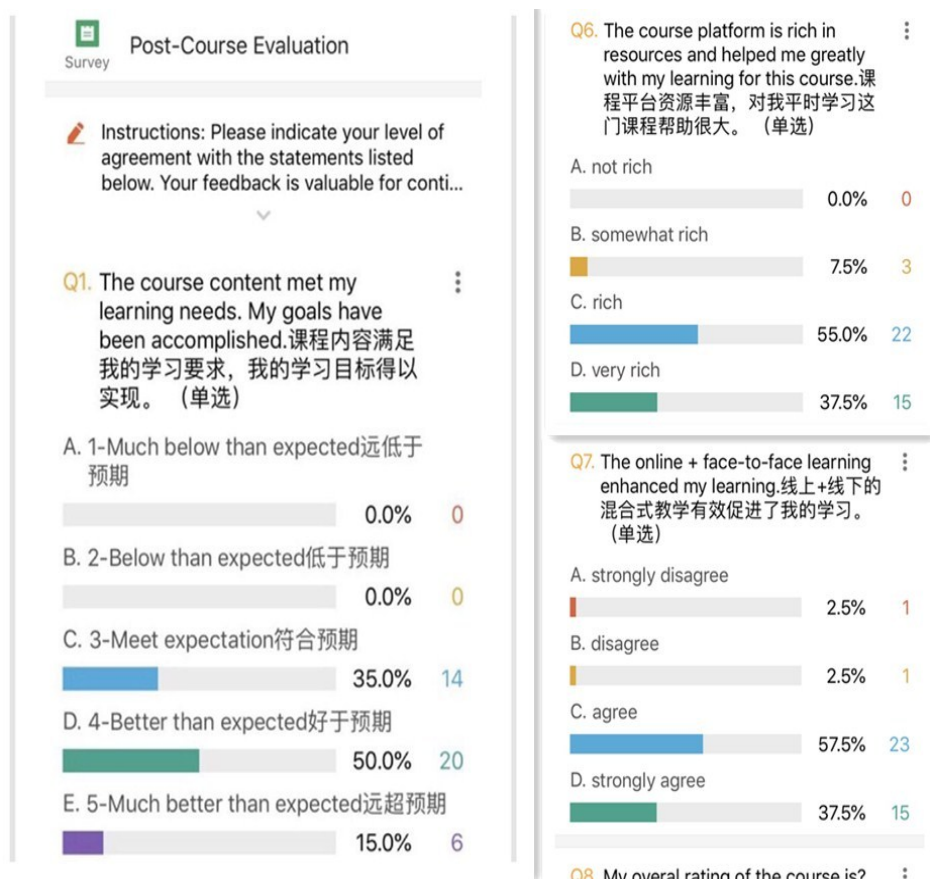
Survey

Post-Course Evaluation

Instructions: Please indicate your level of agreement with the statements listed below. Your feedback is valuable for conti...

Q1. The course content met my learning needs. My goals have been accomplished.课程内容满足我的学习要求，我的学习目标得以实现。（单选）

A. 1-Much below than expected远低于预期

0.0% 0

B. 2-Below than expected低于预期

0.0% 0

C. 3-Meet expectation符合预期

35.0% 14

D. 4-Better than expected好于预期

50.0% 20

E. 5-Much better than expected远超预期

15.0% 6

Q6. The course platform is rich in resources and helped me greatly with my learning for this course.课程平台资源丰富，对我平时学习这门课程帮助很大。（单选）

A. not rich

0.0% 0

B. somewhat rich

7.5% 3

C. rich

55.0% 22

D. very rich

37.5% 15

Q7. The online + face-to-face learning enhanced my learning.线上+线下的混合式教学有效促进了我的学习。（单选）

A. strongly disagree

2.5% 1

B. disagree

2.5% 1

C. agree

57.5% 23

D. strongly agree

37.5% 15

Q8. My overal rating of the course is?